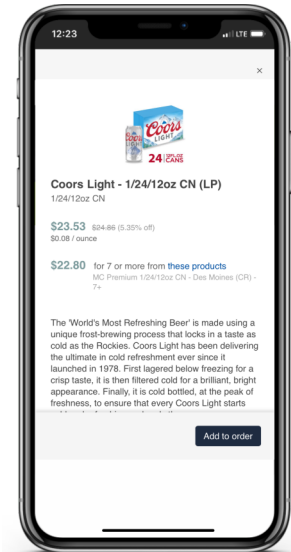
12:23

LTE

×

Coors LIGHT

24 12FL OZ CANS

Coors Light - 1/24/12oz CN (LP)

1/24/12oz CN

$23.53 $24.86 (5.35% off)
$0.08 / ounce

$22.80 for 7 or more from these products
MC Premium 1/24/12oz CN - Des Moines (CR) - 7+

The 'World's Most Refreshing Beer' is made using a unique frost-brewing process that locks in a taste as cold as the Rockies. Coors Light has been delivering the ultimate in cold refreshment ever since it launched in 1978. First lagered below freezing for a crisp taste, it is then filtered cold for a brilliant, bright appearance. Finally, it is cold bottled, at the peak of freshness, to ensure that every Coors Light starts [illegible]

Add to order